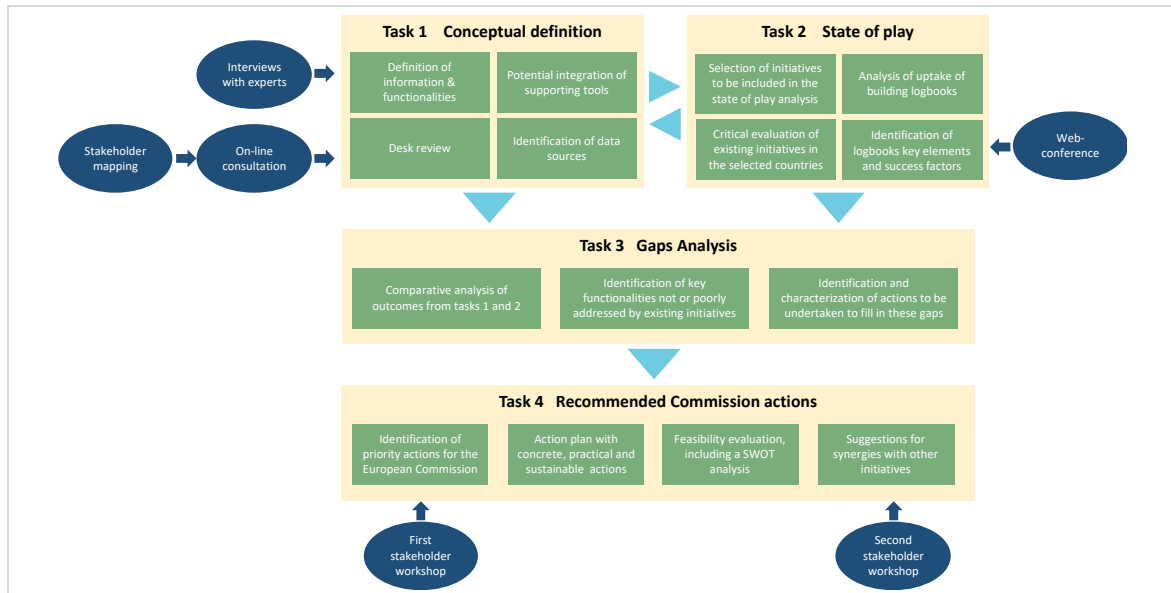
Task 1 Conceptual definition

Interviews with experts

Definition of information & functionalities

Potential integration of supporting tools

Stakeholder mapping

On-line consultation

Desk review

Identification of data sources

Task 2 State of play

Selection of initiatives to be included in the state of play analysis

Analysis of uptake of building logbooks

Critical evaluation of existing initiatives in the selected countries

Identification of logbooks key elements and success factors

Web-conference

Task 3 Gaps Analysis

Comparative analysis of outcomes from tasks 1 and 2

Identification of key functionalities not or poorly addressed by existing initiatives

Identification and characterization of actions to be undertaken to fill in these gaps

Task 4 Recommended Commission actions

Identification of priority actions for the European Commission

Action plan with concrete, practical and sustainable actions

Feasibility evaluation, including a SWOT analysis

Suggestions for synergies with other initiatives

First stakeholder workshop

Second stakeholder workshop